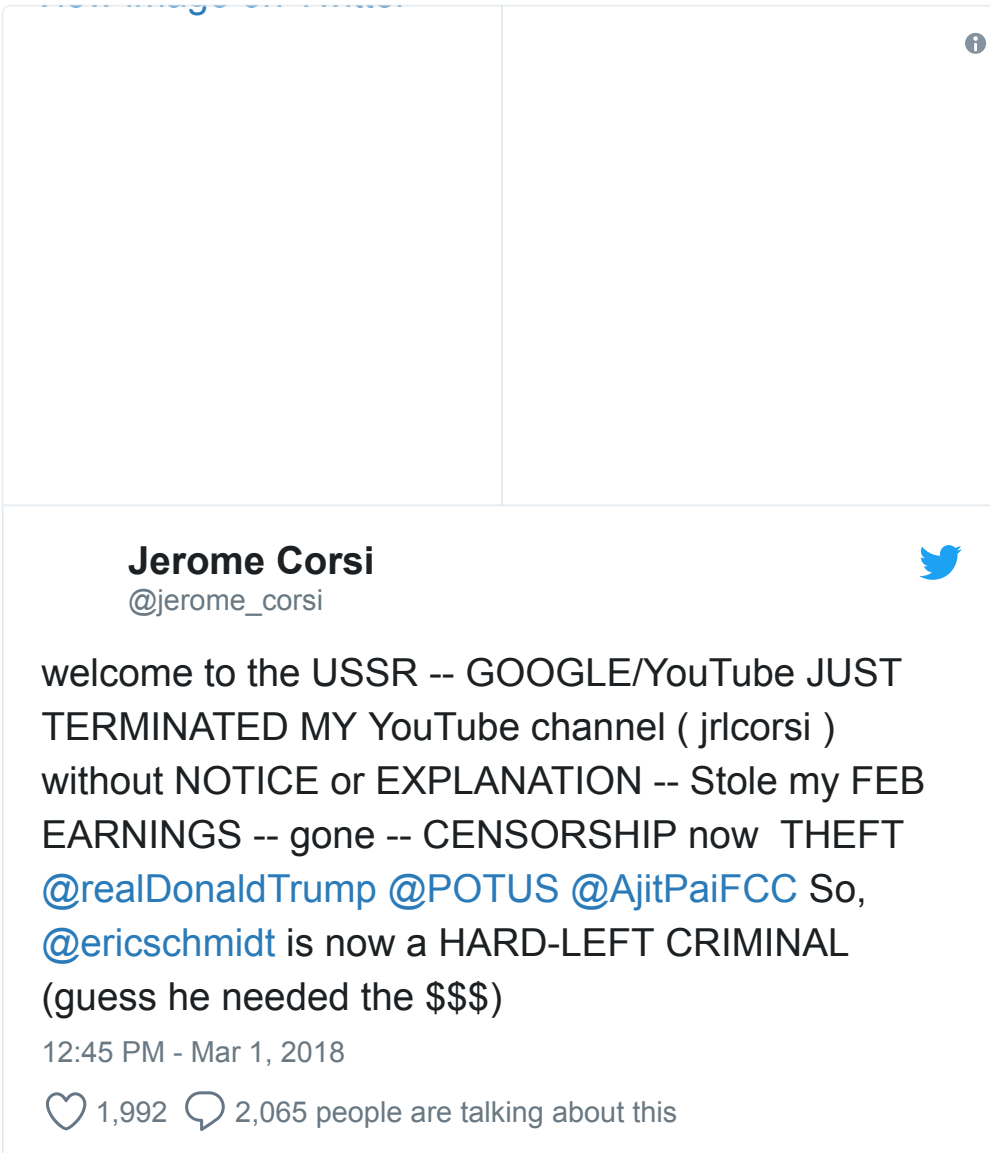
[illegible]

Jerome Corsi
@jerome_corsi

welcome to the USSR -- GOOGLE/YouTube JUST TERMINATED MY YouTube channel ( jrlcorsi ) without NOTICE or EXPLANATION -- Stole my FEB EARNINGS -- gone -- CENSORSHIP now THEFT @realDonaldTrump @POTUS @AjitPaiFCC So, @ericschmidt is now a HARD-LEFT CRIMINAL (guess he needed the $$$)

12:45 PM - Mar 1, 2018

1,992 2,065 people are talking about this